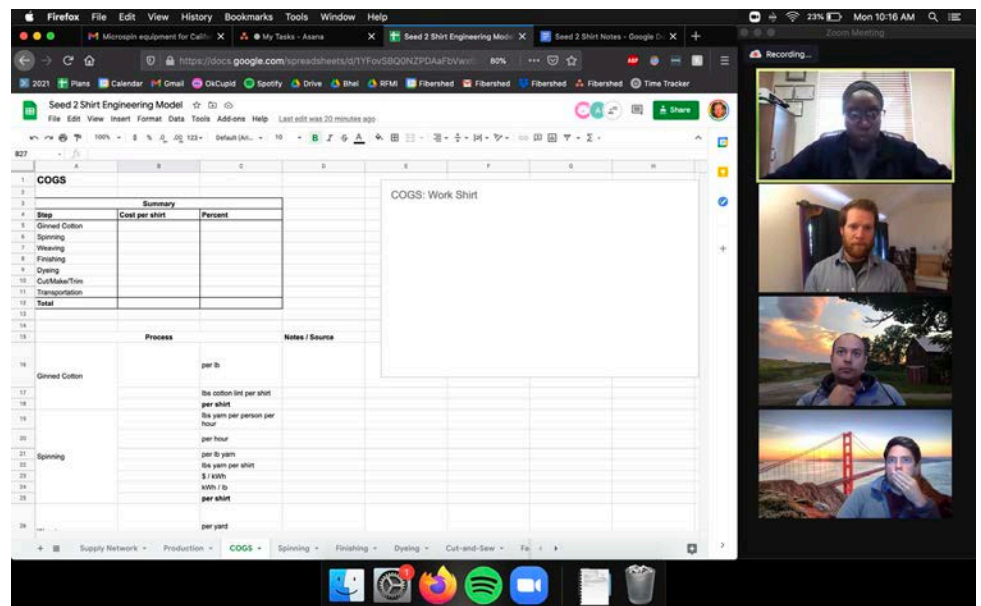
Firefox File Edit View History Bookmarks Tools Window Help

23% Mon 10:16 AM

Microspin equipment for Califo

My Tasks – Asana

Seed 2 Shirt Engineering Mod

Seed 2 Shirt Notes - Google D

https://docs.google.com/spreadsheets/d/1YFovSBQ0NZPDAaFbVw

80%

Zoom Meeting

Recording...

2021 Plans Calendar Gmail OkCupid Spotify Drive Bhel RFMI Fibershed Fibershed Fibershed Fibershed Time Tracker

Seed 2 Shirt Engineering Model

File Edit View Insert Format Data Tools Add-ons Help Last edit was 20 minutes ago

Share

100% $ % .0 .00 123 Default (Ari... 10 B I S A

B27

COGS

| | Summary | |
|---|---|---|
| Step | Cost per shirt | Percent |
| Ginned Cotton | | |
| Spinning | | |
| Weaving | | |
| Finishing | | |
| Dyeing | | |
| Cut/Make/Trim | | |
| Transportation | | |
| Total | | |

COGS: Work Shirt

| | Process | | Notes / Source |
|---|---|---|---|
| Ginned Cotton | | per lb | |
| | | lbs cotton lint per shirt | |
| | | per shirt | |
| Spinning | | lbs yarn per person per hour | |
| | | per hour | |
| | | per lb yarn | |
| | | lbs yarn per shirt | |
| | | $ / kWh | |
| | | kWh / lb | |
| | | per shirt | |
| | | per yard | |

Supply Network Production COGS Spinning Finishing Dyeing Cut-and-Sew Fa